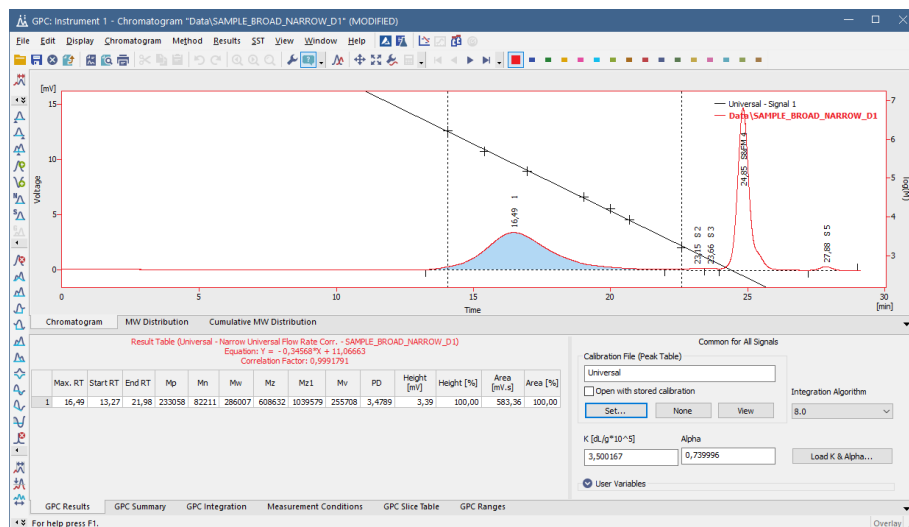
GPC: Instrument 1 - Chromatogram "Data\SAMPLE_BROAD_NARROW_D1" (MODIFIED)

File Edit Display Chromatogram Method Results SST View Window Help

[mV]

15

10

5

0

Voltage

Time

0 5 10 15 20 25 30 [min]

log(M)

7

6

5

4

3

Universal - Signal 1
Data\SAMPLE_BROAD_NARROW_D1

16,49 1
23,15 S 2
23,66 S 3
24,85 SEM 4
27,88 S 5

Chromatogram MW Distribution Cumulative MW Distribution

Result Table (Universal - Narrow Universal Flow Rate Corr. - SAMPLE_BROAD_NARROW_D1)
Equation: Y = - 0,34568*X + 11,06663
Correlation Factor: 0,9991791

| | Max. RT | Start RT | End RT | Mp | Mn | Mw | Mz | Mz1 | Mv | PD | Height [mV] | Height [%] | Area [mV.s] | Area [%] |
|---|---|---|---|---|---|---|---|---|---|---|---|---|---|---|
| 1 | 16,49 | 13,27 | 21,98 | 233058 | 82211 | 286007 | 608632 | 1039579 | 255708 | 3,4789 | 3,39 | 100,00 | 583,36 | 100,00 |

Common for All Signals

Calibration File (Peak Table)

Universal

Open with stored calibration

Set... None View

Integration Algorithm

8.0

K [dL/g*10^5]

3,500167

Alpha

0,739996

Load K & Alpha...

User Variables

GPC Results GPC Summary GPC Integration Measurement Conditions GPC Slice Table GPC Ranges

For help press F1.

Overlay